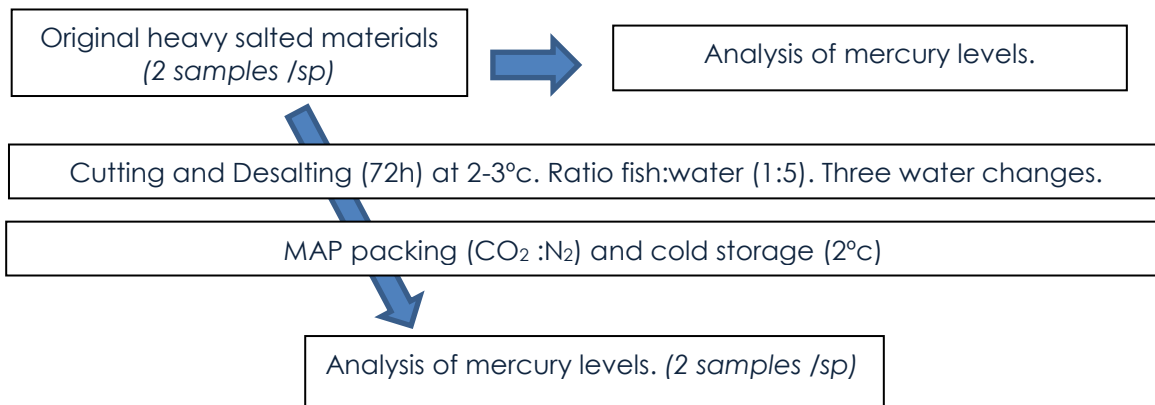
Original heavy salted materials
*(2 samples /sp)*

Analysis of mercury levels.

Cutting and Desalting (72h) at 2-3ºc. Ratio fish:water (1:5). Three water changes.

MAP packing ($CO_2$ :$N_2$) and cold storage (2ºc)

Analysis of mercury levels. *(2 samples /sp)*